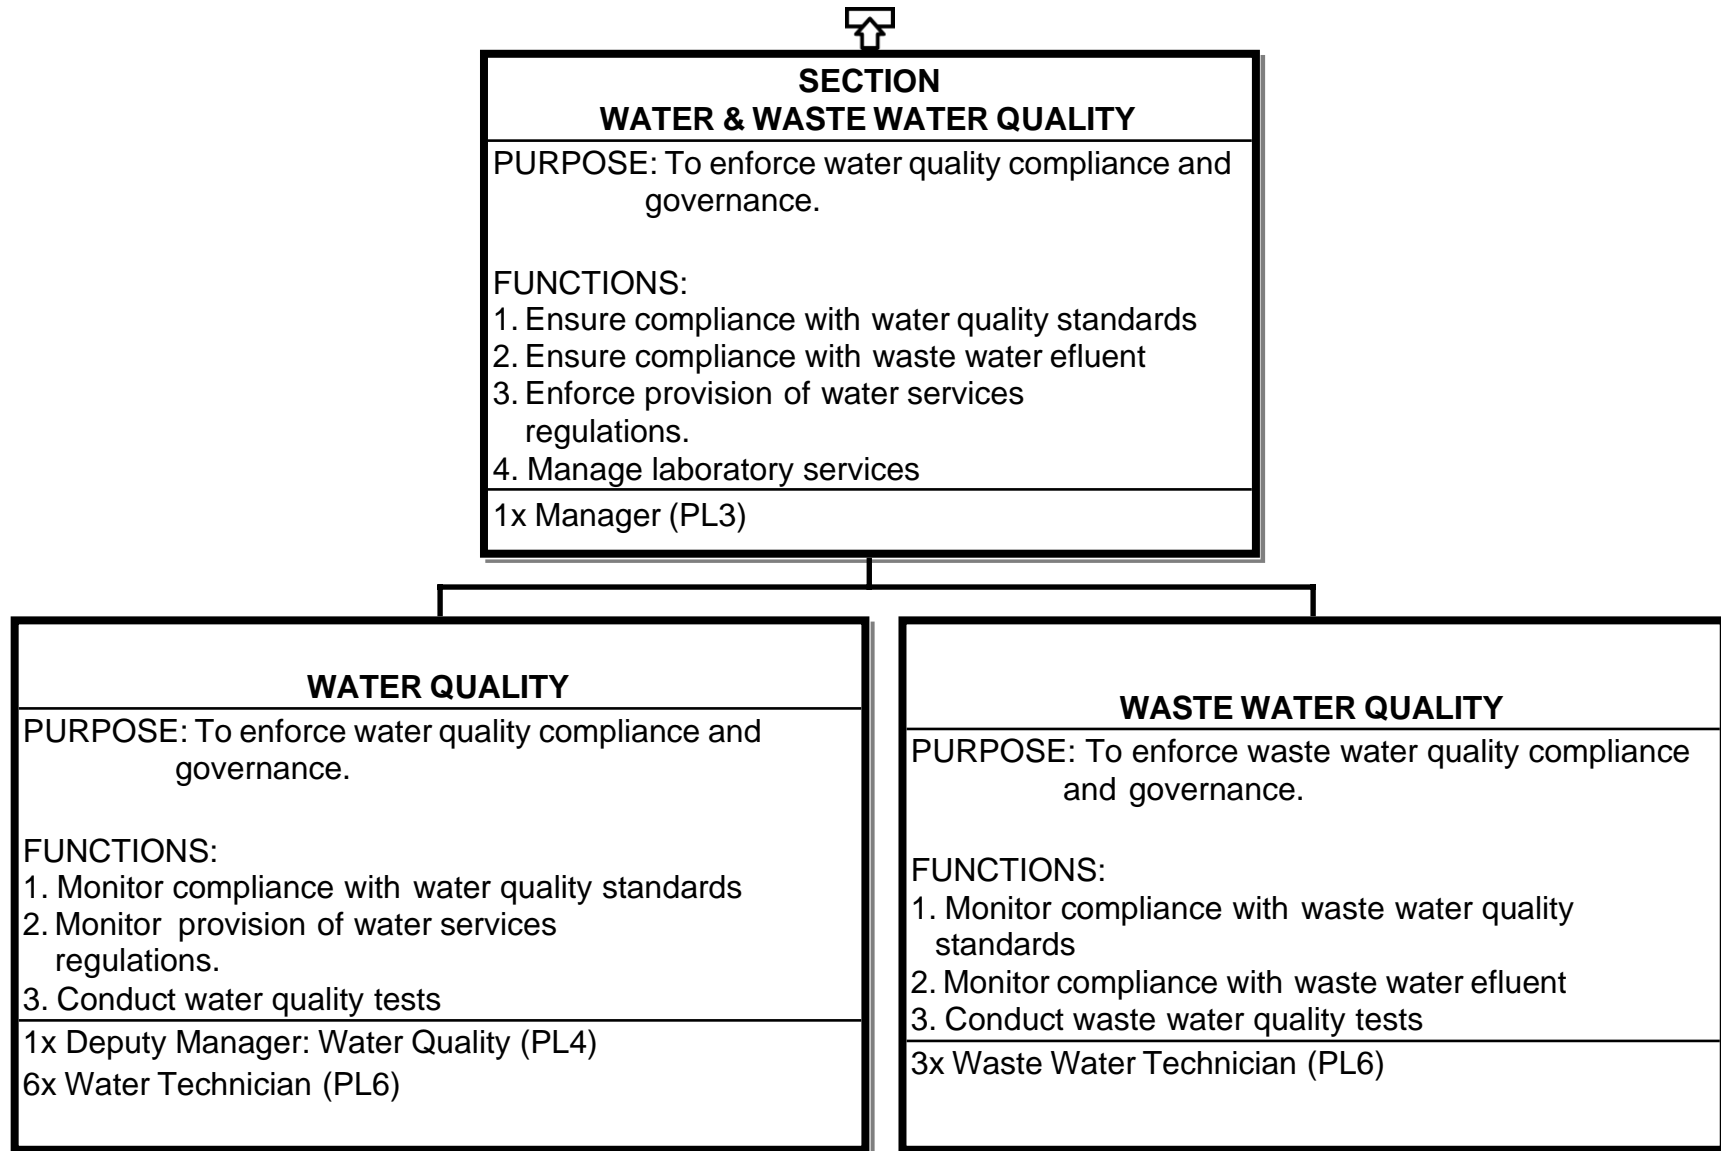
SECTION
WATER & WASTE WATER QUALITY

PURPOSE: To enforce water quality compliance and governance.

FUNCTIONS:
1. Ensure compliance with water quality standards
2. Ensure compliance with waste water efluent
3. Enforce provision of water services regulations.
4. Manage laboratory services

1x Manager (PL3)

WATER QUALITY

PURPOSE: To enforce water quality compliance and governance.

FUNCTIONS:
1. Monitor compliance with water quality standards
2. Monitor provision of water services regulations.
3. Conduct water quality tests

1x Deputy Manager: Water Quality (PL4)
6x Water Technician (PL6)

WASTE WATER QUALITY

PURPOSE: To enforce waste water quality compliance and governance.

FUNCTIONS:
1. Monitor compliance with waste water quality standards
2. Monitor compliance with waste water efluent
3. Conduct waste water quality tests

3x Waste Water Technician (PL6)